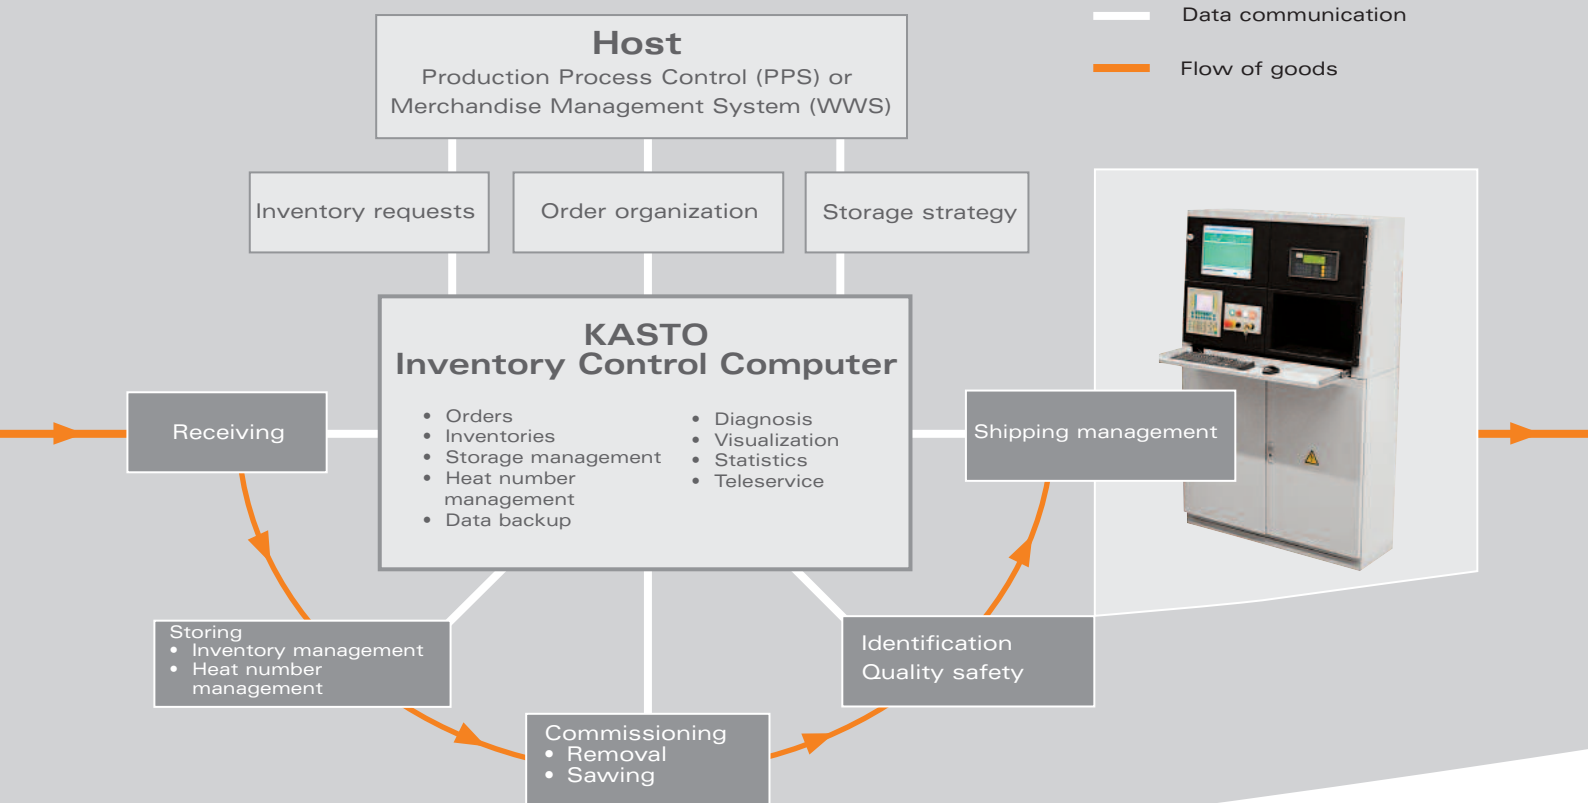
Data communication

Flow of goods

Host
Production Process Control (PPS) or
Merchandise Management System (WWS)

Inventory requests

Order organization

Storage strategy

KASTO
Inventory Control Computer

- Orders
- Inventories
- Storage management
- Heat number management
- Data backup

- Diagnosis
- Visualization
- Statistics
- Teleservice

Receiving

Shipping management

Storing
- Inventory management
- Heat number management

Identification
Quality safety

Commissioning
- Removal
- Sawing